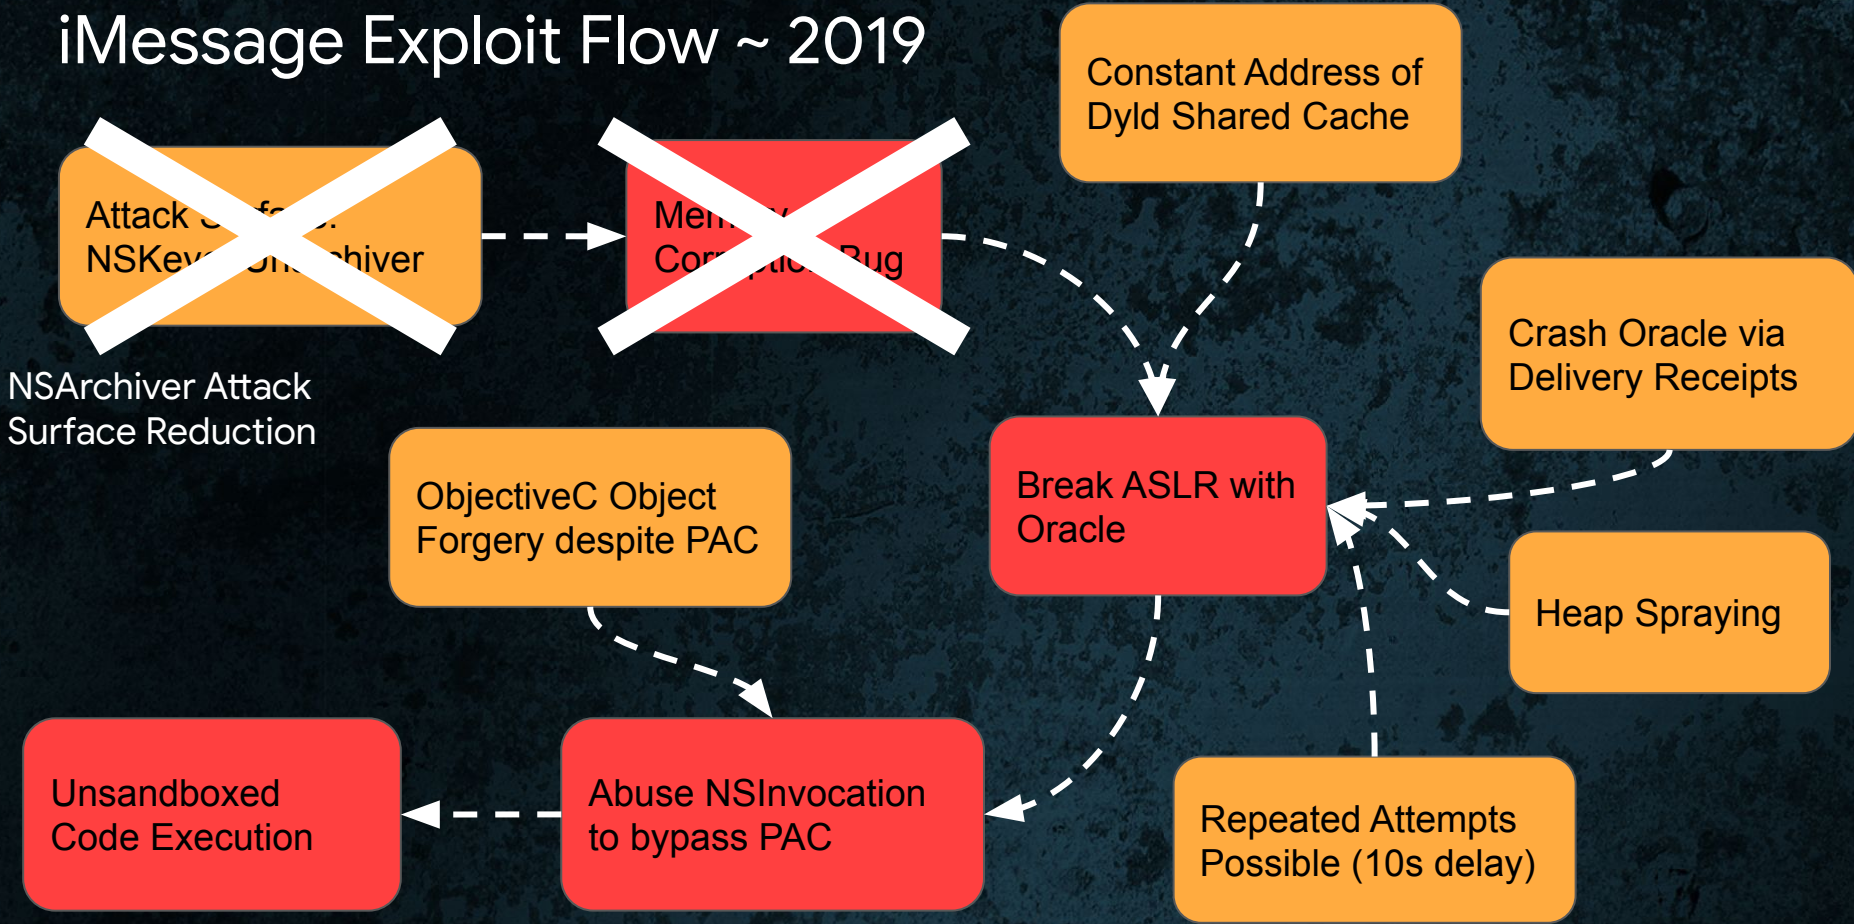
iMessage Exploit Flow ~ 2019

Attack S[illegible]f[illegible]: NSKey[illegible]hiver

Me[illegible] Cor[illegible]ug

Constant Address of Dyld Shared Cache

NSArchiver Attack Surface Reduction

Crash Oracle via Delivery Receipts

ObjectiveC Object Forgery despite PAC

Break ASLR with Oracle

Heap Spraying

Unsandboxed Code Execution

Abuse NSInvocation to bypass PAC

Repeated Attempts Possible (10s delay)